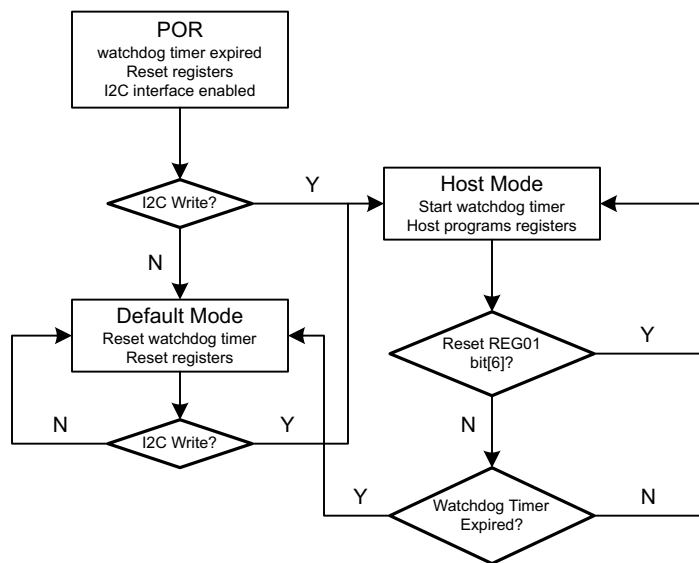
POR
watchdog timer expired
Reset registers
I2C interface enabled

I2C Write?

Y

N

Host Mode
Start watchdog timer
Host programs registers

Default Mode
Reset watchdog timer
Reset registers

Reset REG01 bit[6]?

Y

N

I2C Write?

N

Y

Y

Watchdog Timer Expired?

N